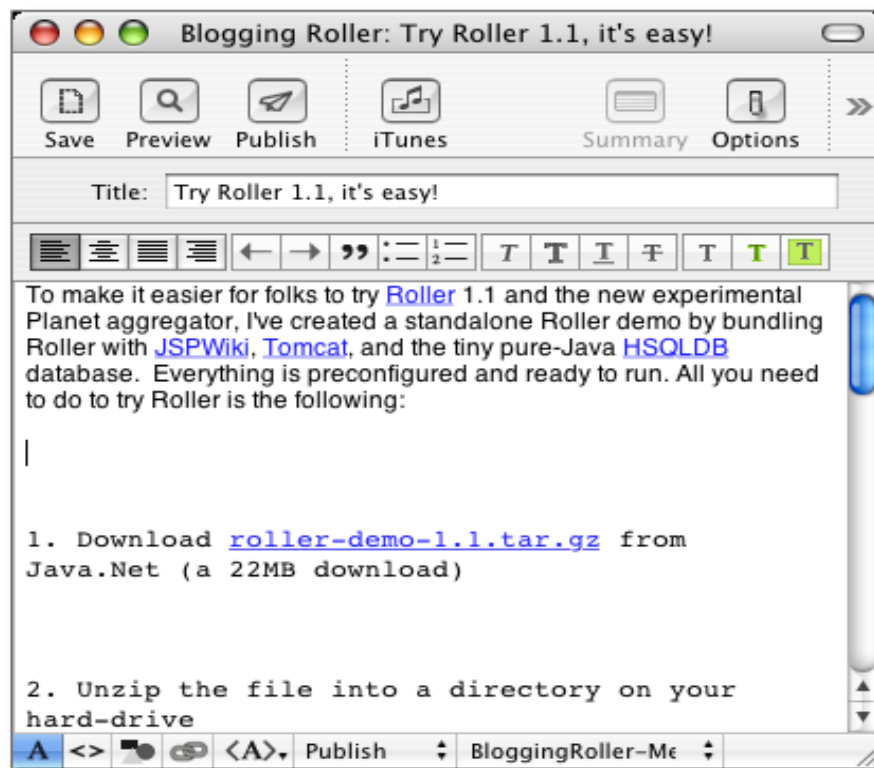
Blogging Roller: Try Roller 1.1, it's easy!

Save Preview Publish iTunes Summary Options

Title: Try Roller 1.1, it's easy!

To make it easier for folks to try Roller 1.1 and the new experimental Planet aggregator, I've created a standalone Roller demo by bundling Roller with JSPWiki, Tomcat, and the tiny pure-Java HSQLDB database. Everything is preconfigured and ready to run. All you need to do to try Roller is the following:

1. Download roller-demo-1.1.tar.gz from Java.Net (a 22MB download)

2. Unzip the file into a directory on your hard-drive

A <> Publish BloggingRoller-Me